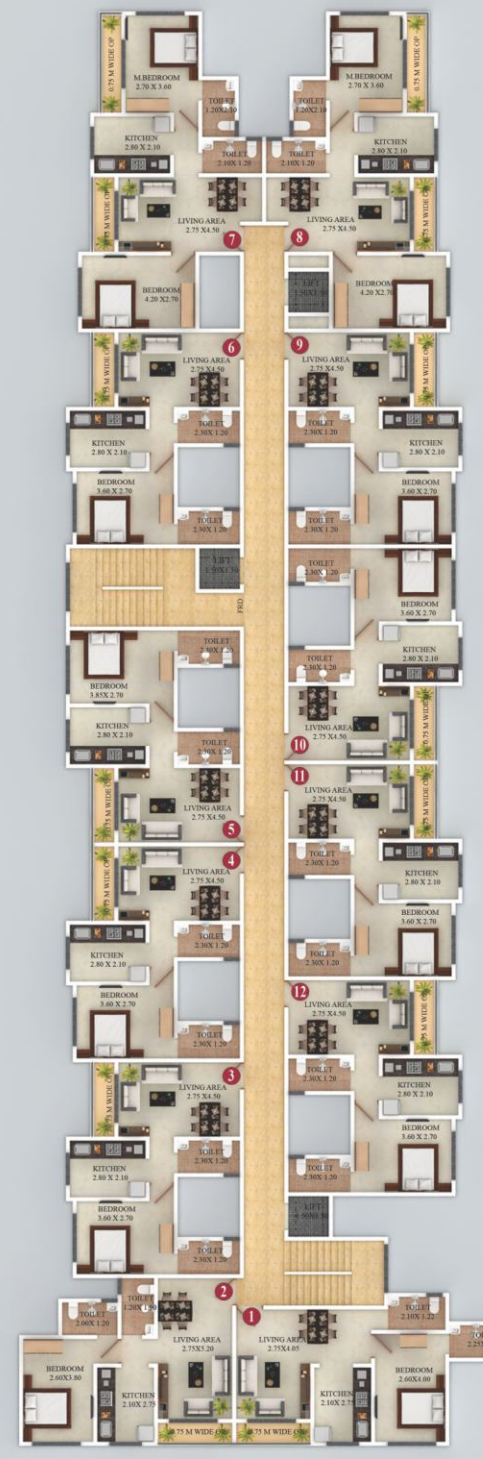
0.75 M WIDE OP
M.BEDROOM
2.70 X 3.60
TOILET
1.20X2.10
M.BEDROOM
2.70 X 3.60
TOILET
1.20X2.10
0.75 M WIDE OP
KITCHEN
2.80 X 2.10
TOILET
2.10X 1.20
TOILET
2.10X 1.20
KITCHEN
2.80 X 2.10
0.75 M WIDE OP
LIVING AREA
2.75 X4.50
7
8
LIVING AREA
2.75 X4.50
0.75 M WIDE OP
BEDROOM
4.20 X2.70
LIFT
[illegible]
BEDROOM
4.20 X2.70
6
LIVING AREA
2.75 X4.50
9
LIVING AREA
2.75 X4.50
0.75 M WIDE OP
0.75 M WIDE OP
TOILET
2.30X 1.20
TOILET
2.30X 1.20
KITCHEN
2.80 X 2.10
KITCHEN
2.80 X 2.10
BEDROOM
3.60 X 2.70
TOILET
2.30X 1.20
TOILET
2.30X 1.20
BEDROOM
3.60 X 2.70
LIFT
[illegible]
TOILET
2.30X 1.20
BEDROOM
3.60 X 2.70
PRD
TOILET
2.30X 1.20
BEDROOM
3.85X 2.70
TOILET
2.30X 1.20
KITCHEN
2.80 X 2.10
KITCHEN
2.80 X 2.10
TOILET
2.30X 1.20
LIVING AREA
2.75 X4.50
10
0.75 M WIDE OP
0.75 M WIDE OP
LIVING AREA
2.75 X4.50
5
11
LIVING AREA
2.75 X4.50
0.75 M WIDE OP
4
LIVING AREA
2.75 X4.50
TOILET
2.30X 1.20
0.75 M WIDE OP
KITCHEN
2.80 X 2.10
TOILET
2.30X 1.20
KITCHEN
2.80 X 2.10
BEDROOM
3.60 X 2.70
BEDROOM
3.60 X 2.70
TOILET
2.30X 1.20
TOILET
2.30X 1.20
12
LIVING AREA
2.75 X4.50
0.75 M WIDE OP
0.75 M WIDE OP
3
LIVING AREA
2.75 X4.50
TOILET
2.30X 1.20
KITCHEN
2.80 X 2.10
TOILET
2.30X 1.20
KITCHEN
2.80 X 2.10
BEDROOM
3.60 X 2.70
BEDROOM
3.60 X 2.70
TOILET
2.30X 1.20
TOILET
2.30X 1.20
LIFT
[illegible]
2
TOILET
1.20X 1.90
1
TOILET
2.00X 1.20
TOILET
2.10X 1.22
LIVING AREA
2.75X5.20
LIVING AREA
2.75X4.05
TOI
2.25
BEDROOM
2.60X3.80
KITCHEN
2.10X 2.75
KITCHEN
2.10X 2.75
BEDROOM
2.60X4.00
0.75 M WIDE OP
0.75 M WIDE